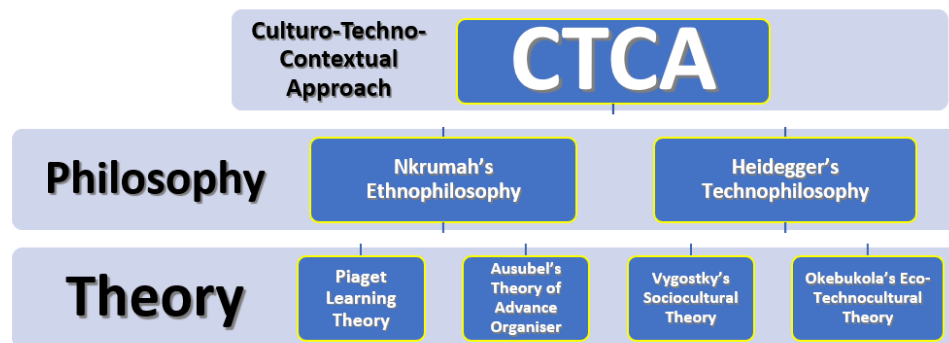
Culturo-Techno-Contextual Approach

CTCA

Philosophy

Nkrumah's Ethnophilosophy

Heidegger's Technophilosophy

Theory

Piaget Learning Theory

Ausubel's Theory of Advance Organiser

Vygostky's Sociocultural Theory

Okebukola's Eco-Technocultural Theory